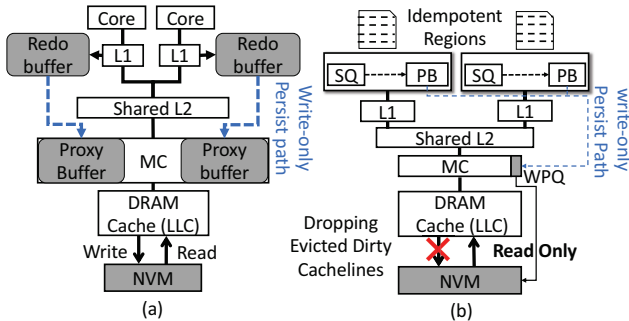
Core Core
Redo buffer L1 L1 Redo buffer
Shared L2
Write-only Persist path
Proxy Buffer MC Proxy buffer
DRAM Cache (LLC)
Write Read
NVM
(a)

Idempotent Regions
SQ PB SQ PB
L1 L1
Shared L2
MC
WPQ
write-only Persist Path
Dropping Evicted Dirty Cachelines
DRAM Cache (LLC)
Read Only
NVM
(b)